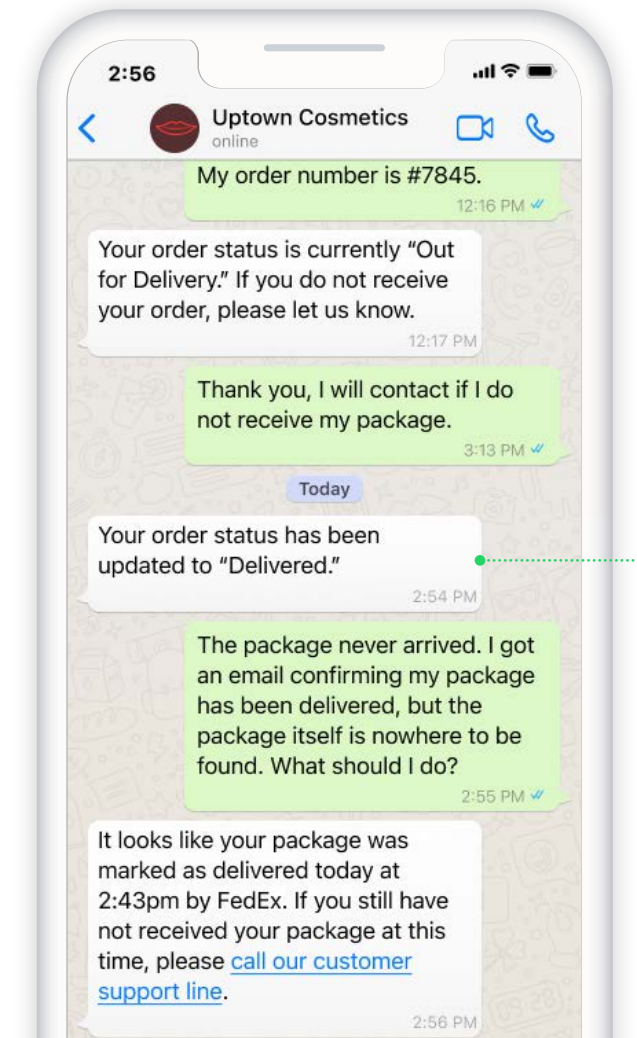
2:56

Uptown Cosmetics
online

My order number is #7845.
12:16 PM

Your order status is currently “Out for Delivery.” If you do not receive your order, please let us know.
12:17 PM

Thank you, I will contact if I do not receive my package.
3:13 PM

Today

Your order status has been updated to “Delivered.”
2:54 PM

The package never arrived. I got an email confirming my package has been delivered, but the package itself is nowhere to be found. What should I do?
2:55 PM

It looks like your package was marked as delivered today at 2:43pm by FedEx. If you still have not received your package at this time, please call our customer support line.
2:56 PM